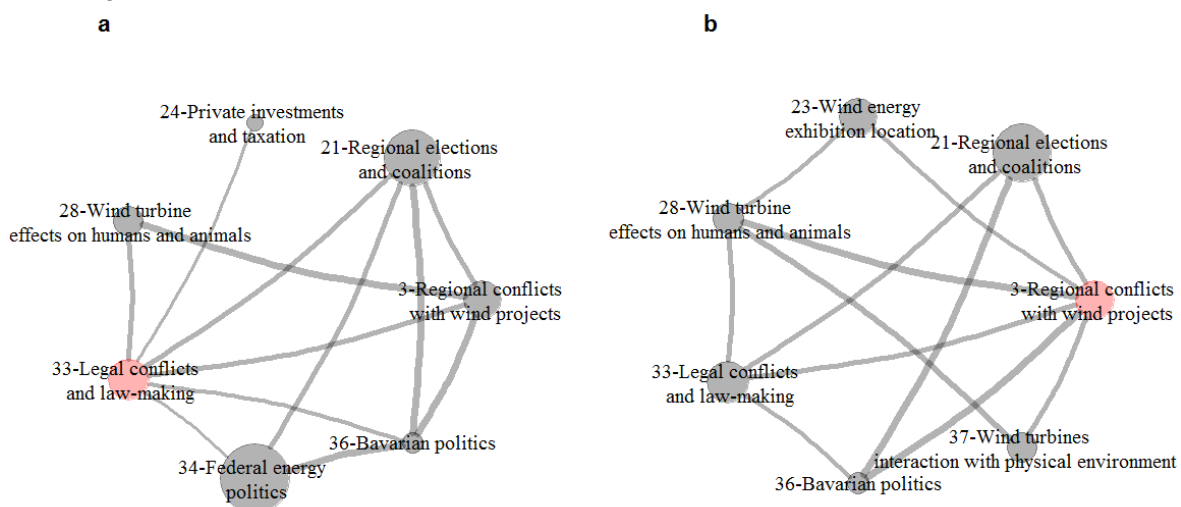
a

24-Private investments and taxation

21-Regional elections and coalitions

28-Wind turbine effects on humans and animals

3-Regional conflicts with wind projects

33-Legal conflicts and law-making

36-Bavarian politics

34-Federal energy politics

b

23-Wind energy exhibition location

21-Regional elections and coalitions

28-Wind turbine effects on humans and animals

3-Regional conflicts with wind projects

33-Legal conflicts and law-making

37-Wind turbines interaction with physical environment

36-Bavarian politics